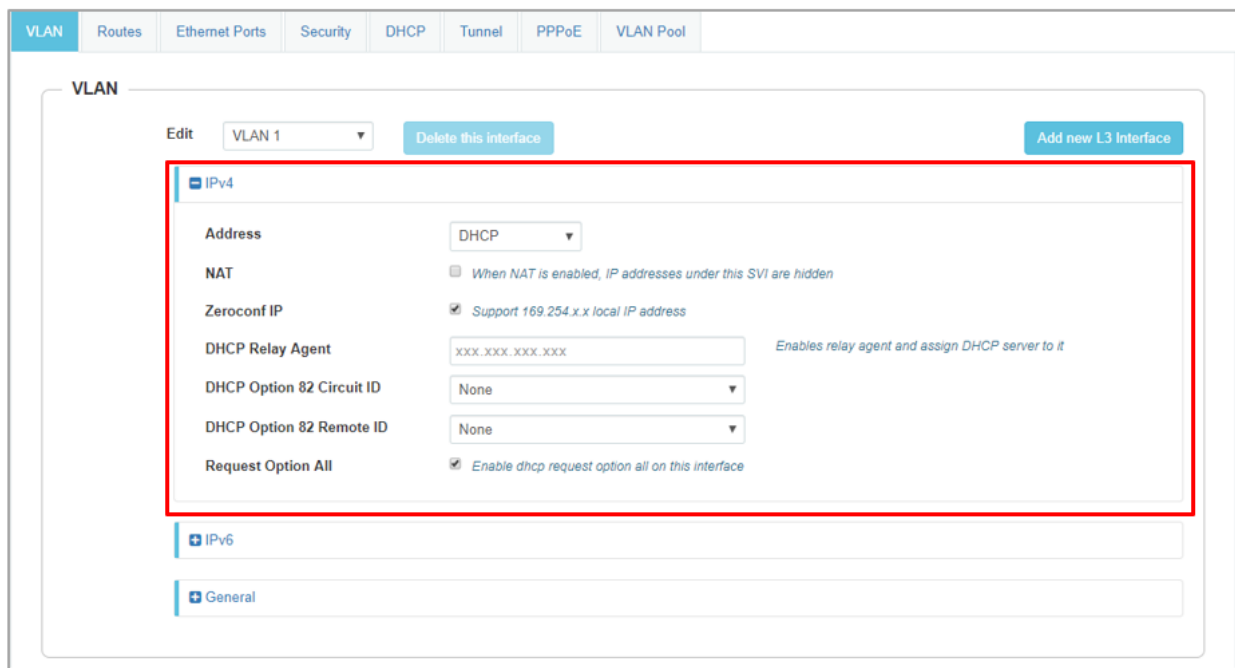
VLAN | Routes | Ethernet Ports | Security | DHCP | Tunnel | PPPoE | VLAN Pool

VLAN

Edit VLAN 1 ▼ Delete this interface Add new L3 Interface

IPv4

Address DHCP ▼

NAT When NAT is enabled, IP addresses under this SVI are hidden

Zeroconf IP Support 169.254.x.x local IP address

DHCP Relay Agent xxx.xxx.xxx.xxx Enables relay agent and assign DHCP server to it

DHCP Option 82 Circuit ID None ▼

DHCP Option 82 Remote ID None ▼

Request Option All Enable dhcp request option all on this interface

IPv6

General